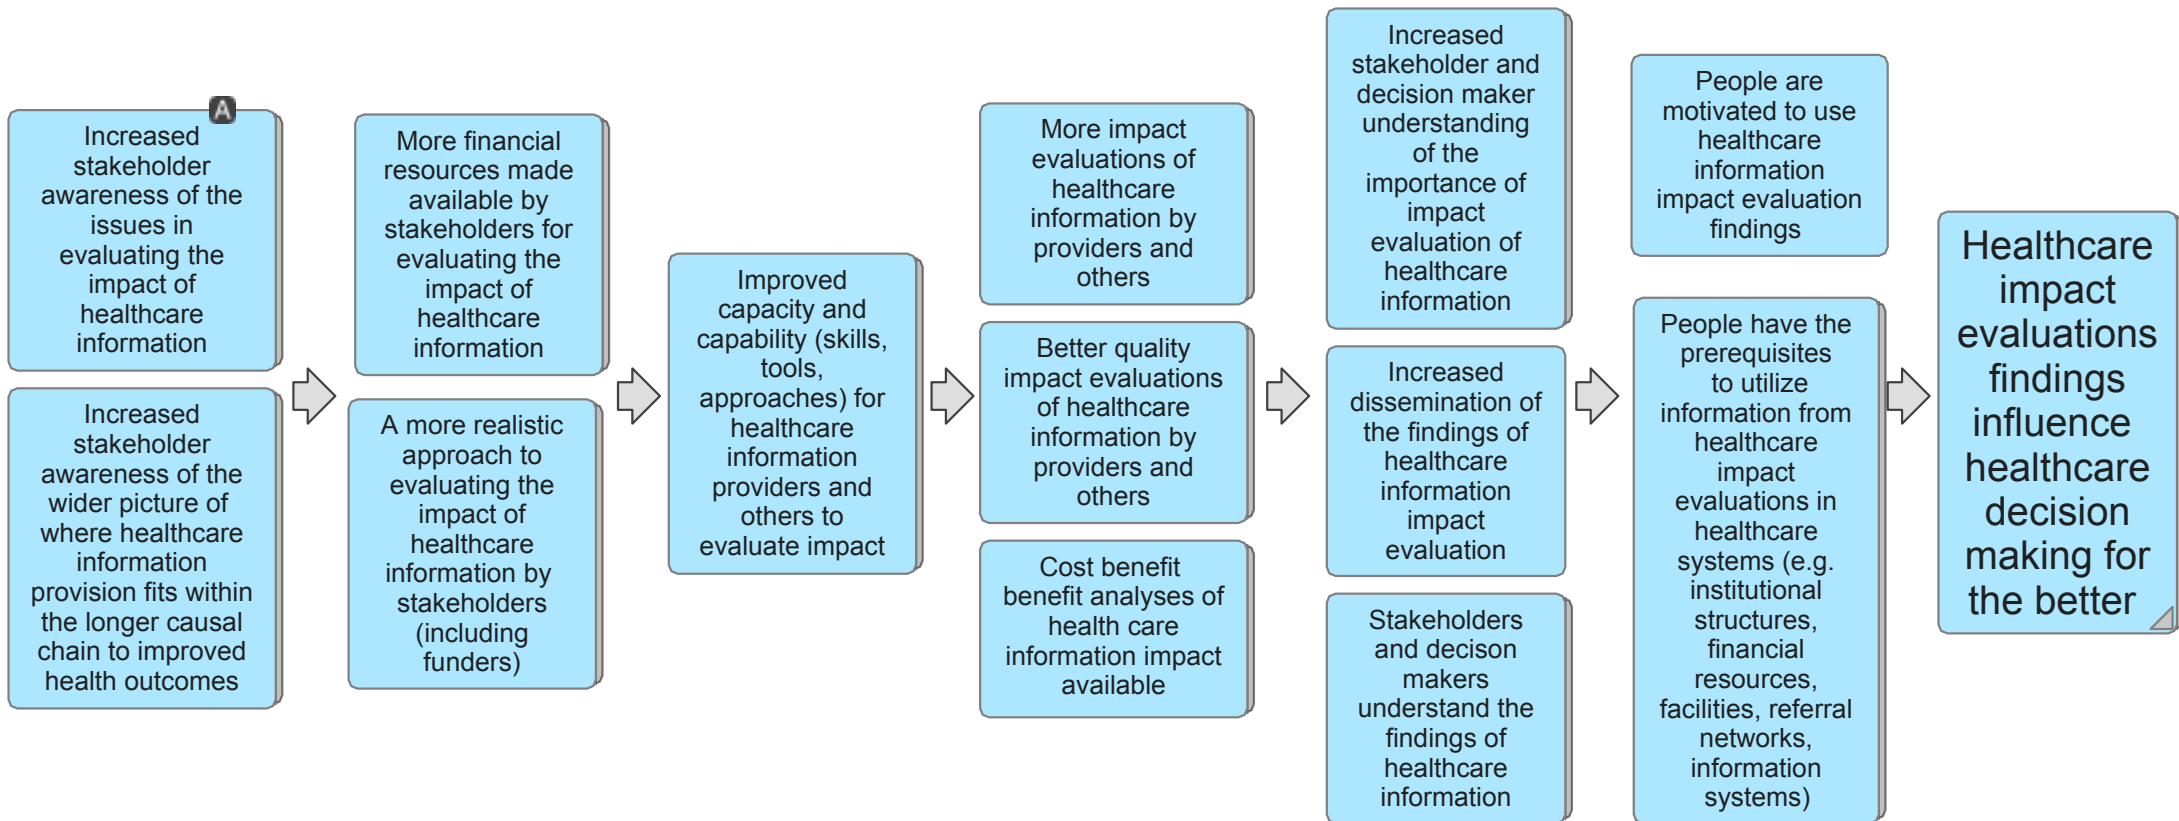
A

Increased stakeholder awareness of the issues in evaluating the impact of healthcare information

Increased stakeholder awareness of the wider picture of where healthcare information provision fits within the longer causal chain to improved health outcomes

More financial resources made available by stakeholders for evaluating the impact of healthcare information

A more realistic approach to evaluating the impact of healthcare information by stakeholders (including funders)

Improved capacity and capability (skills, tools, approaches) for healthcare information providers and others to evaluate impact

More impact evaluations of healthcare information by providers and others

Better quality impact evaluations of healthcare information by providers and others

Cost benefit benefit analyses of health care information impact available

Increased stakeholder and decision maker understanding of the importance of impact evaluation of healthcare information

Increased dissemination of the findings of the healthcare information impact evaluation

Stakeholders and decison makers understand the findings of healthcare information

People are motivated to use healthcare information impact evaluation findings

People have the prerequisites to utilize information from healthcare impact evaluations in healthcare systems (e.g. institutional structures, financial resources, facilities, referral networks, information systems)

Healthcare impact evaluations findings influence healthcare decision making for the better